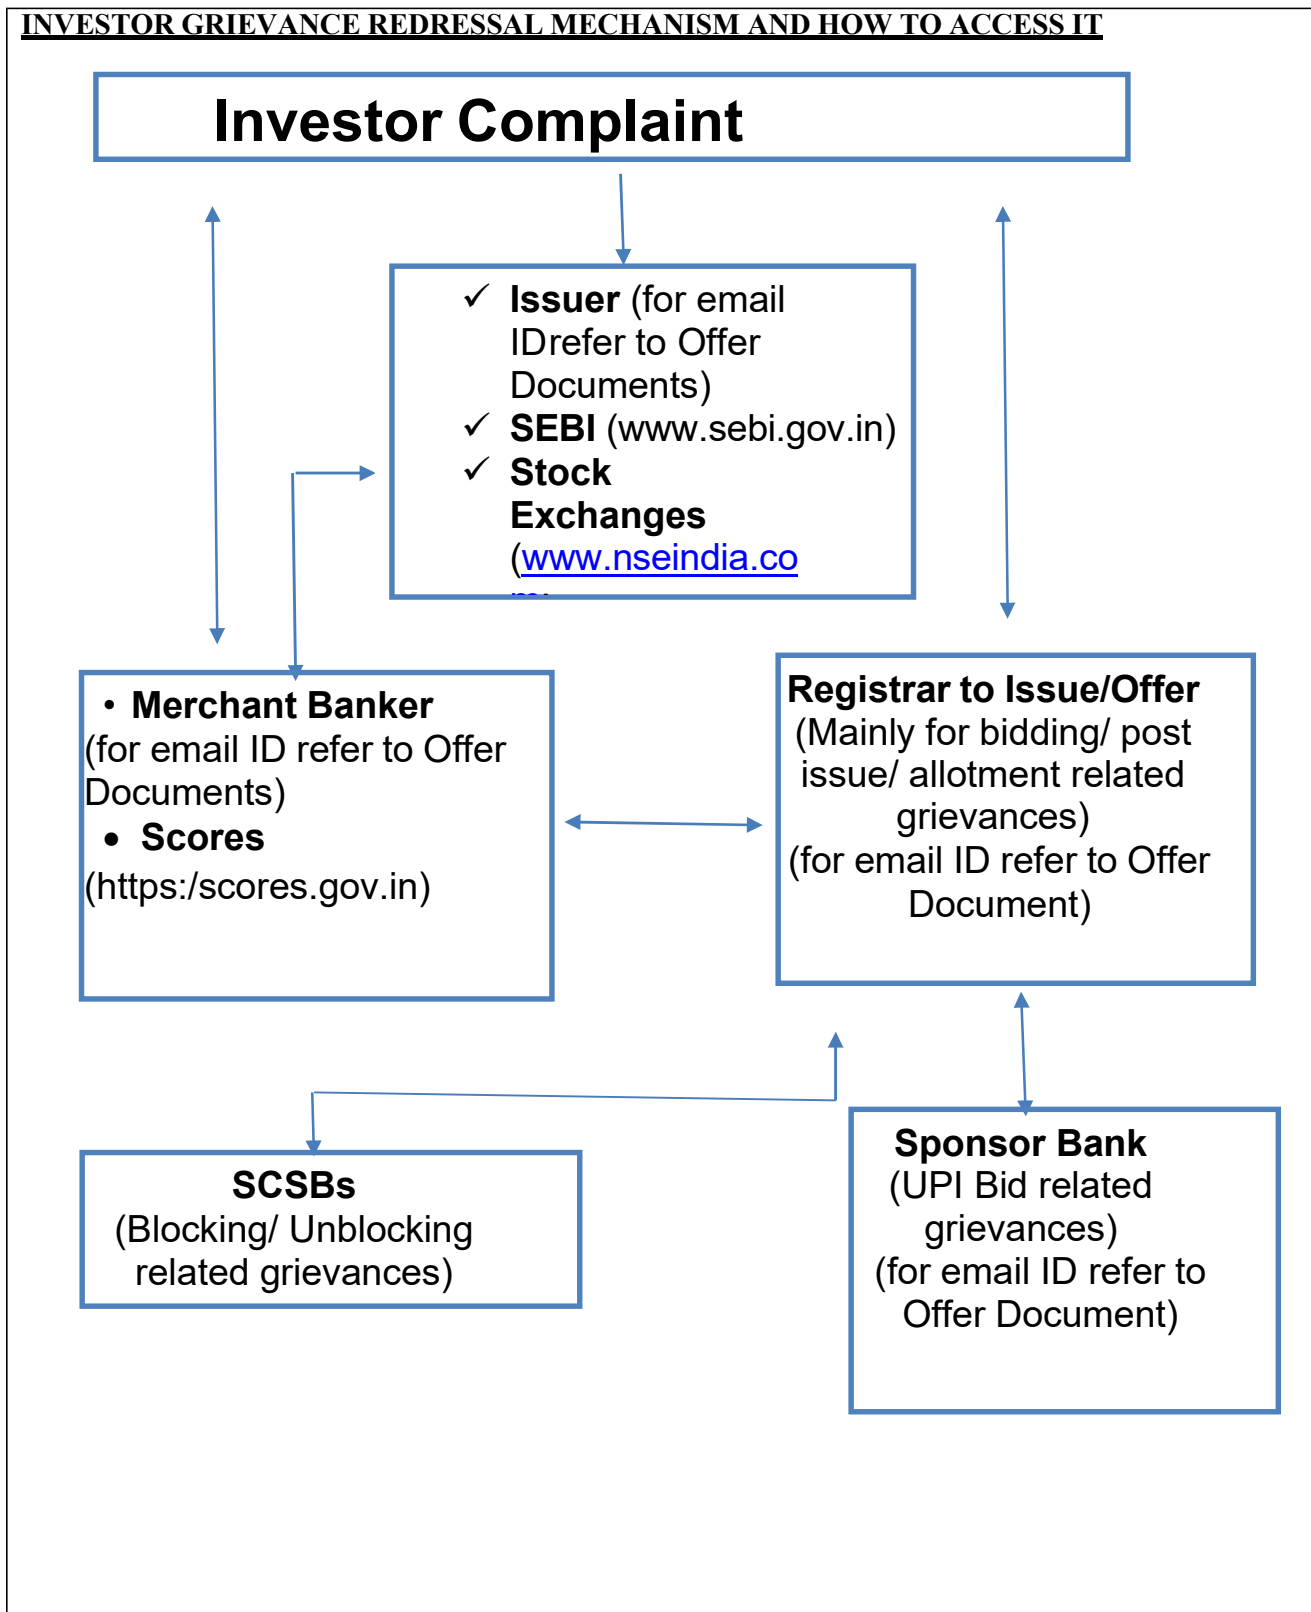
INVESTOR GRIEVANCE REDRESSAL MECHANISM AND HOW TO ACCESS IT

Investor Complaint

✓ **Issuer** (for email IDrefer to Offer Documents)
✓ **SEBI** (www.sebi.gov.in)
✓ **Stock Exchanges** (www.nseindia.co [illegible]

• **Merchant Banker** (for email ID refer to Offer Documents)
• **Scores** (https:/scores.gov.in)

**Registrar to Issue/Offer**
(Mainly for bidding/ post issue/ allotment related grievances)
(for email ID refer to Offer Document)

**SCSBs**
(Blocking/ Unblocking related grievances)

**Sponsor Bank**
(UPI Bid related grievances)
(for email ID refer to Offer Document)